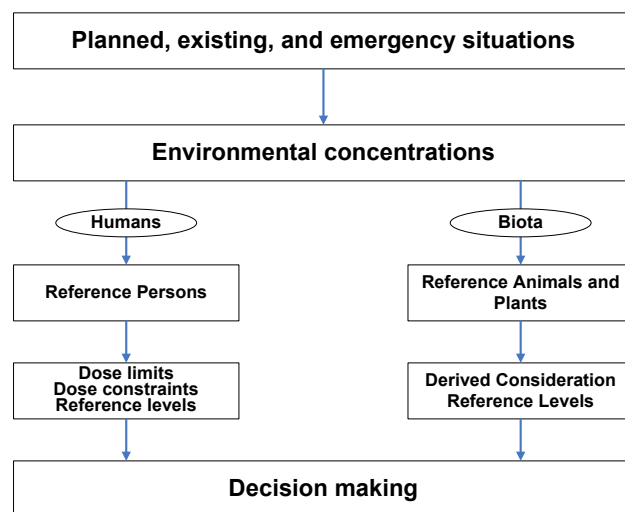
Planned, existing, and emergency situations

Environmental concentrations

Humans

Reference Persons

Dose limits
Dose constraints
Reference levels

Biota

Reference Animals and Plants

Derived Consideration Reference Levels

Decision making